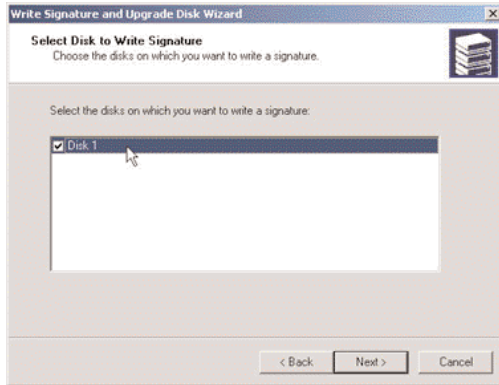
Write Signature and Upgrade Disk Wizard

×

Select Disk to Write Signature

Choose the disks on which you want to write a signature.

Select the disks on which you want to write a signature:

Disk 1

< Back

Next >

Cancel